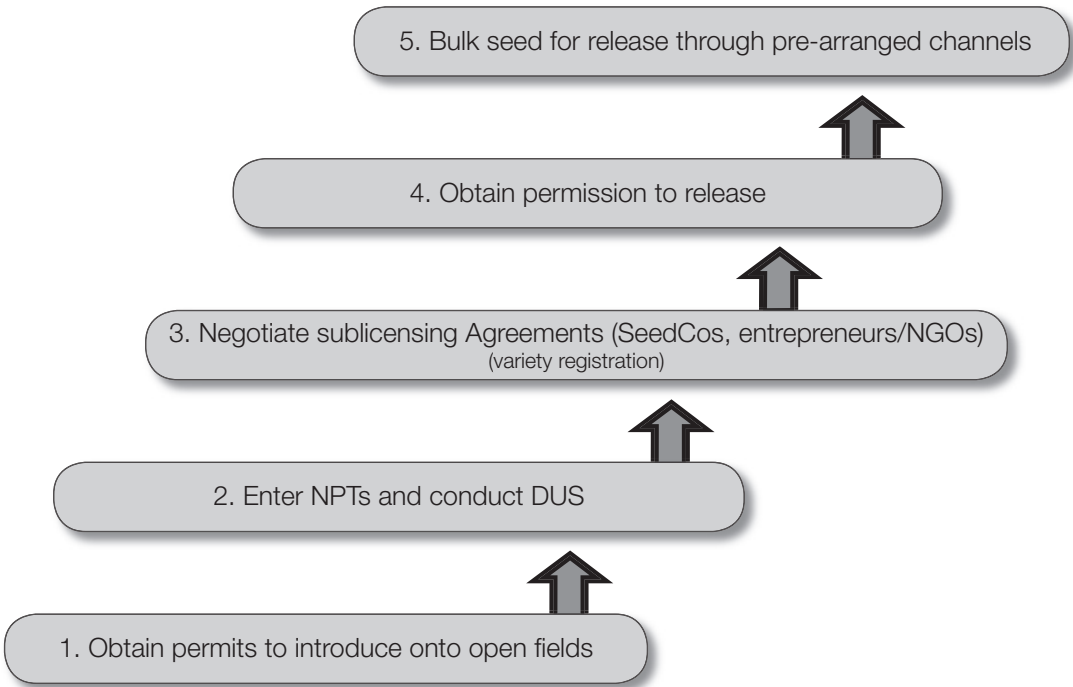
5. Bulk seed for release through pre-arranged channels

4. Obtain permission to release

3. Negotiate sublicensing Agreements (SeedCos, entrepreneurs/NGOs)
(variety registration)

2. Enter NPTs and conduct DUS

1. Obtain permits to introduce onto open fields